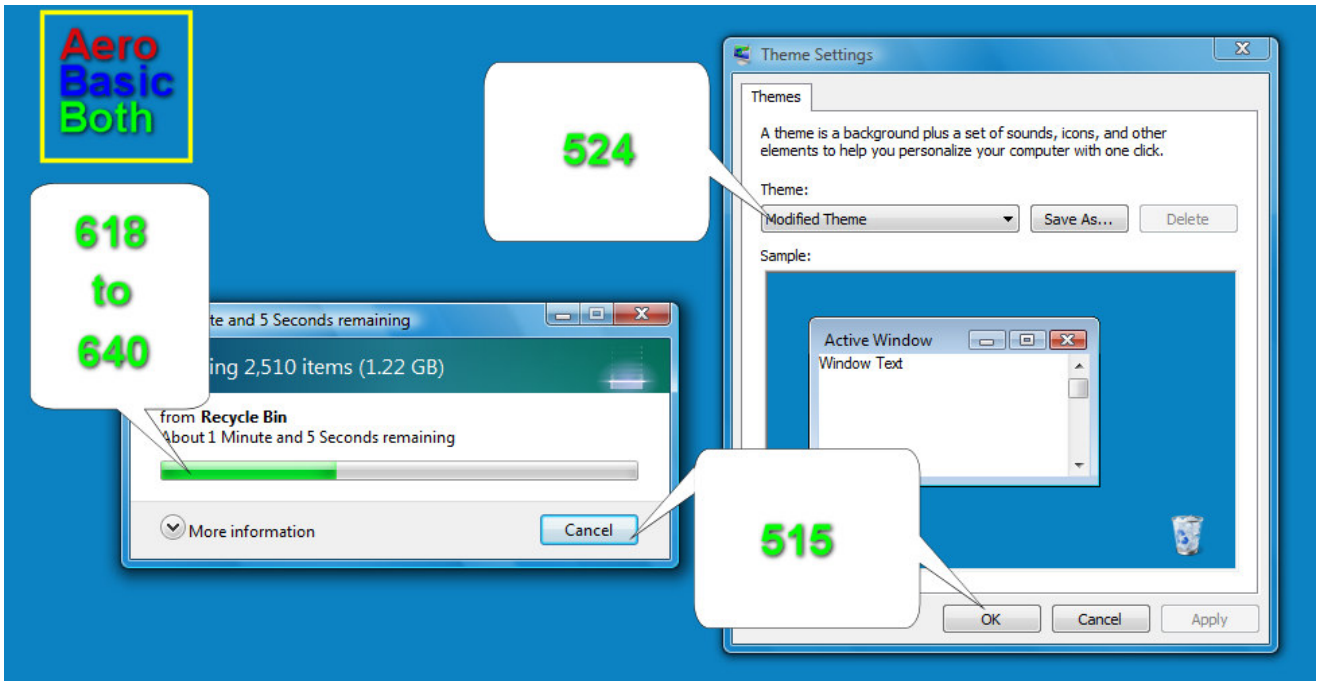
Aero
Basic
Both

618
to
640

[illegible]te and 5 Seconds remaining

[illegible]ing 2,510 items (1.22 GB)

from Recycle Bin
About 1 Minute and 5 Seconds remaining

More information

Cancel

524

Theme Settings

Themes

A theme is a background plus a set of sounds, icons, and other elements to help you personalize your computer with one click.

Theme:

Modified Theme

Save As...

Delete

Sample:

Active Window

Window Text

515

OK

Cancel

Apply